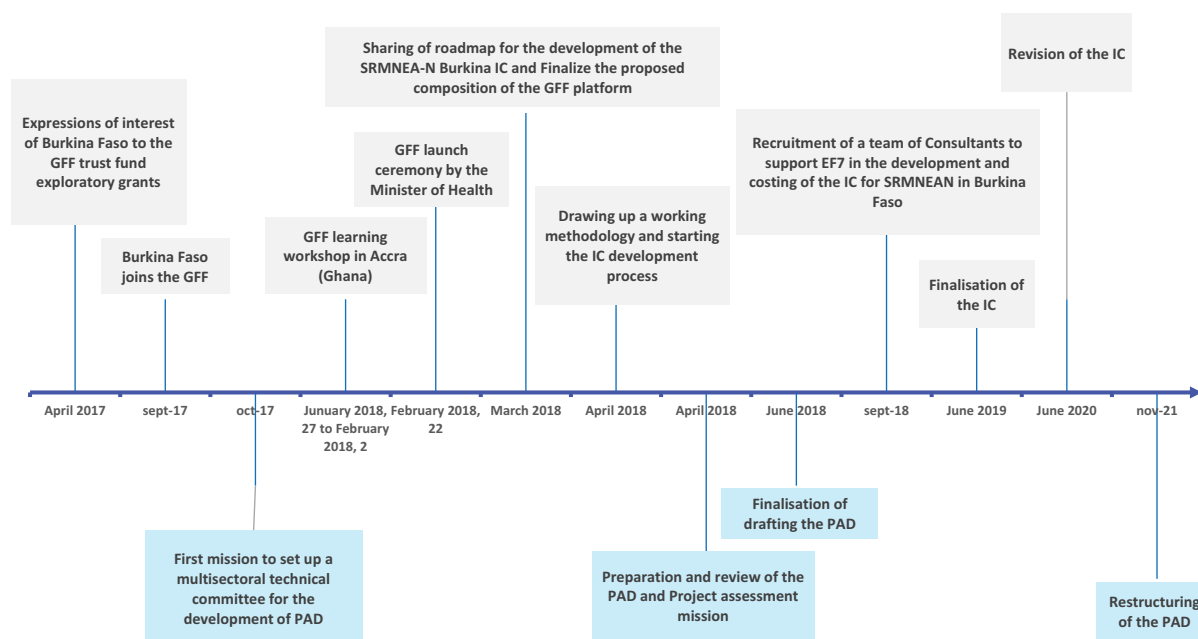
Sharing of roadmap for the development of the SRMNEA-N Burkina IC and Finalize the proposed composition of the GFF platform

Revision of the IC

Expressions of interest of Burkina Faso to the GFF trust fund exploratory grants

GFF launch ceremony by the Minister of Health

Recruitment of a team of Consultants to support EF7 in the development and costing of the IC for SRMNEAN in Burkina Faso

Drawing up a working methodology and starting the IC development process

Burkina Faso joins the GFF

GFF learning workshop in Accra (Ghana)

Finalisation of the IC

April 2017

sept-17

oct-17

January 2018, 27 to February 2018, 2

February 2018, 22

March 2018

April 2018

April 2018

June 2018

sept-18

June 2019

June 2020

nov-21

Finalisation of drafting the PAD

First mission to set up a multisectoral technical committee for the development of PAD

Preparation and review of the PAD and Project assessment mission

Restructuring of the PAD